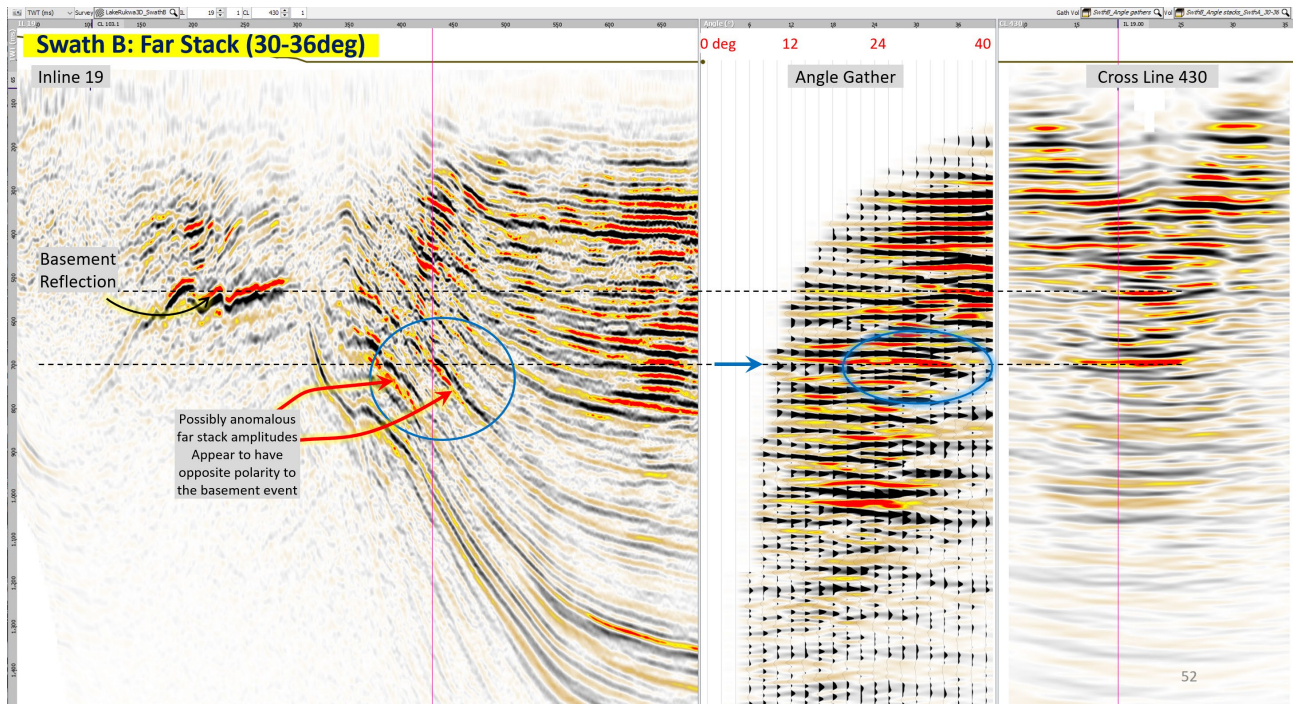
Swath B: Far Stack (30-36deg)

Inline 19

Basement Reflection

Possibly anomalous far stack amplitudes Appear to have opposite polarity to the basement event

0 deg
12
24
40

Angle Gather

Cross Line 430

52